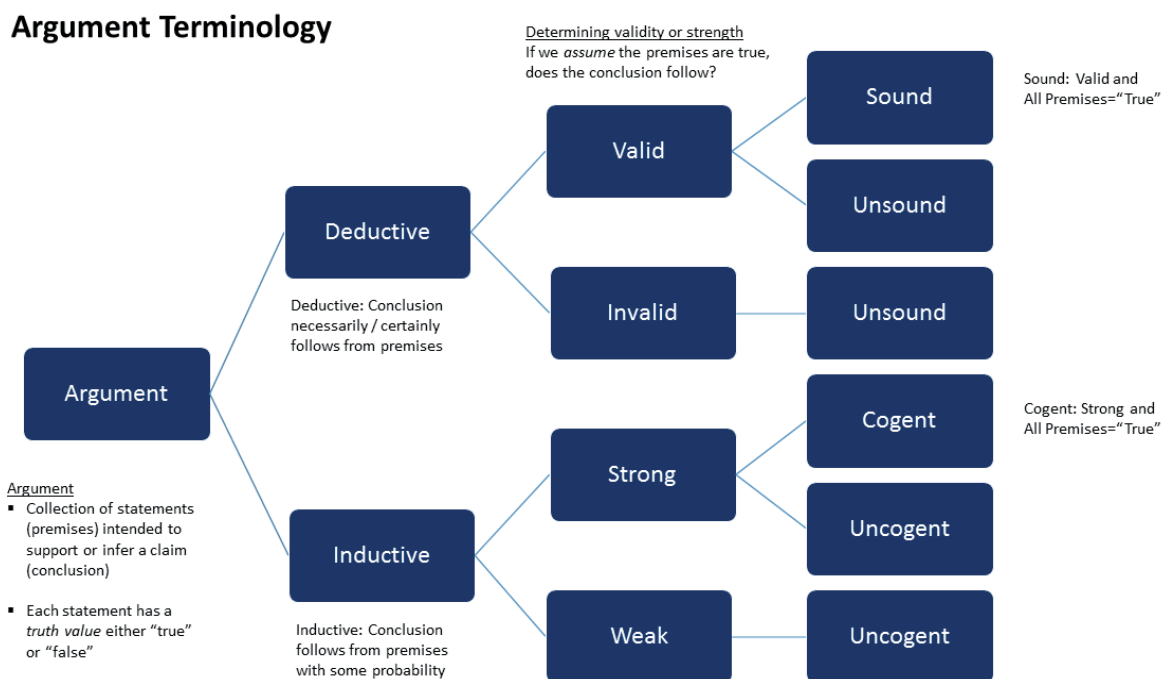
Argument Terminology

Determining validity or strength
If we *assume* the premises are true, does the conclusion follow?

Argument

Deductive

Deductive: Conclusion necessarily / certainly follows from premises

Valid

Invalid

Sound

Unsound

Unsound

Sound: Valid and All Premises="True"

Inductive

Inductive: Conclusion follows from premises with some probability

Strong

Weak

Cogent

Uncogent

Uncogent

Cogent: Strong and All Premises="True"

Argument
▪ Collection of statements (premises) intended to support or infer a claim (conclusion)

▪ Each statement has a *truth value* either "true" or "false"